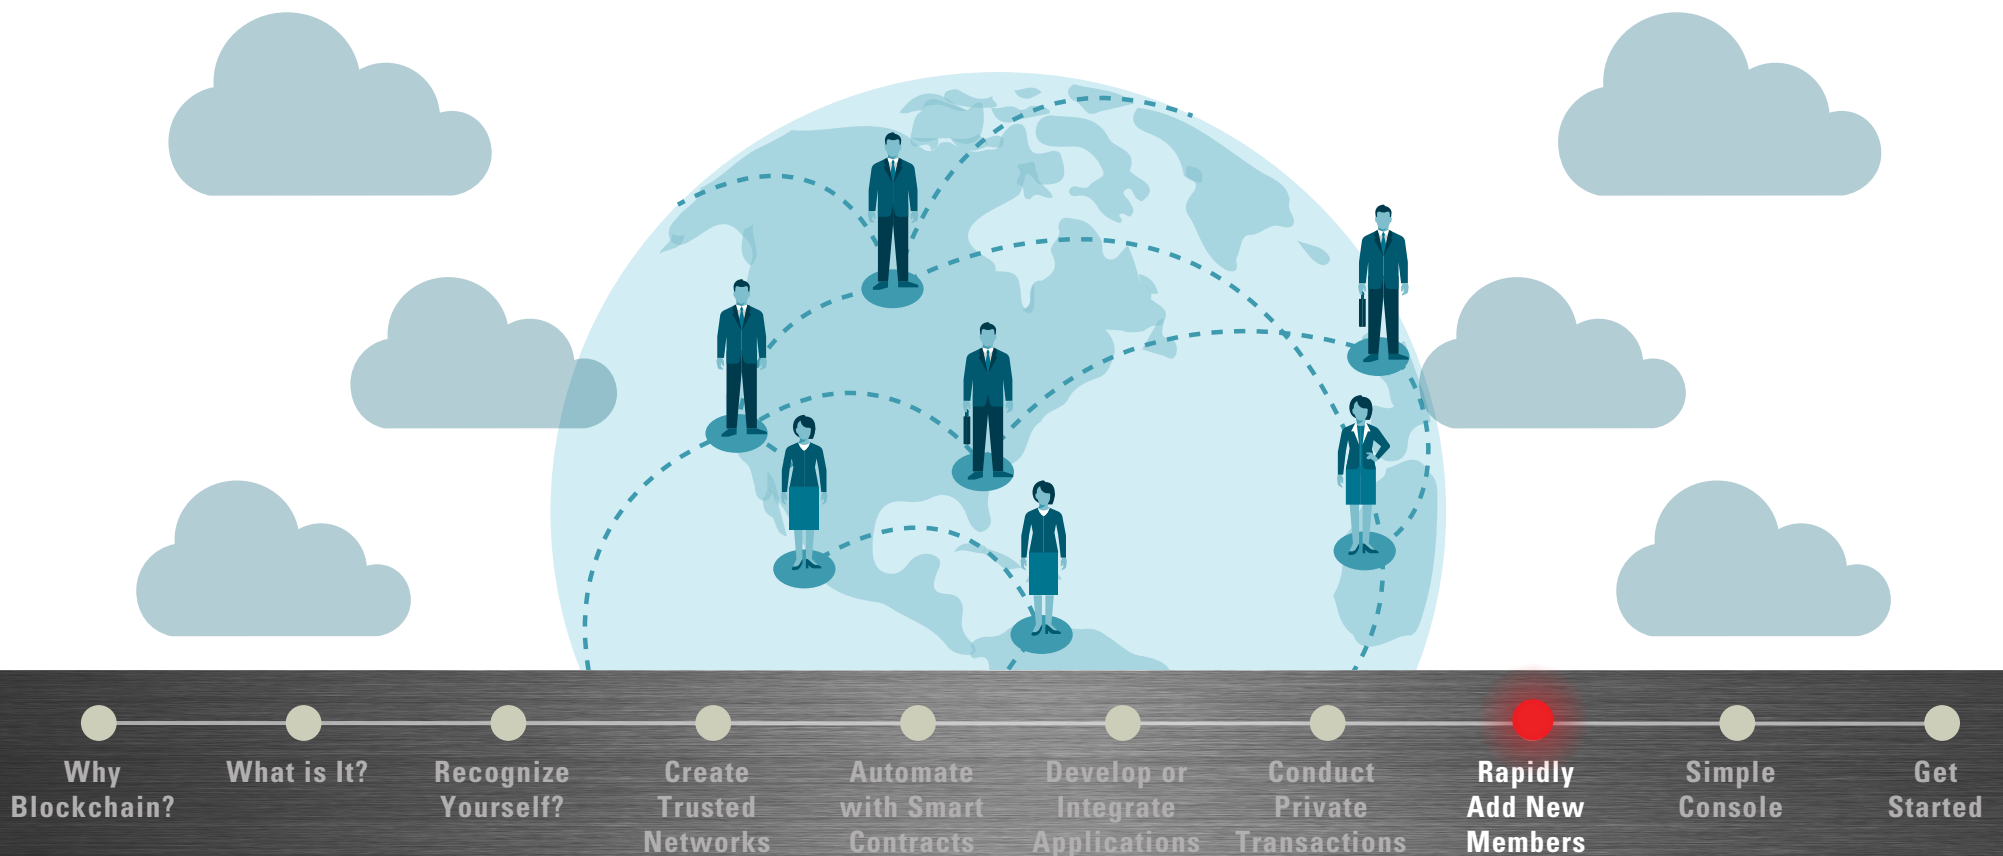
Why Blockchain?

What is It?

Recognize Yourself?

Create Trusted Networks

Automate with Smart Contracts

Develop or Integrate Applications

Conduct Private Transactions

Rapidly Add New Members

Simple Console

Get Started